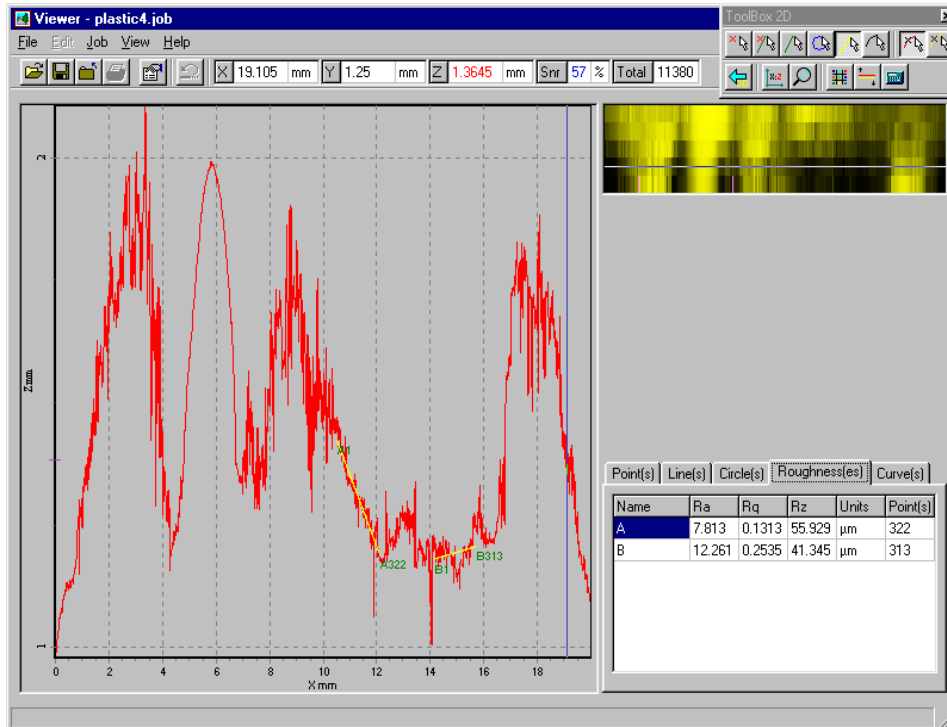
Viewer - plastic4.job

File Edit Job View Help

X 19.105 mm Y 1.25 mm Z 1.3645 mm Snr 57 % Total 11380

ToolBox 2D

2

Zmm

1

0 2 4 6 8 10 12 14 16 18

X mm

A1

A322

B1

B313

Point(s) Line(s) Circle(s) Roughness(es) Curve(s)

| Name | Ra | Rq | Rz | Units | Point(s) |
|---|---|---|---|---|---|
| A | 7.813 | 0.1313 | 55.929 | µm | 322 |
| B | 12.261 | 0.2535 | 41.345 | µm | 313 |